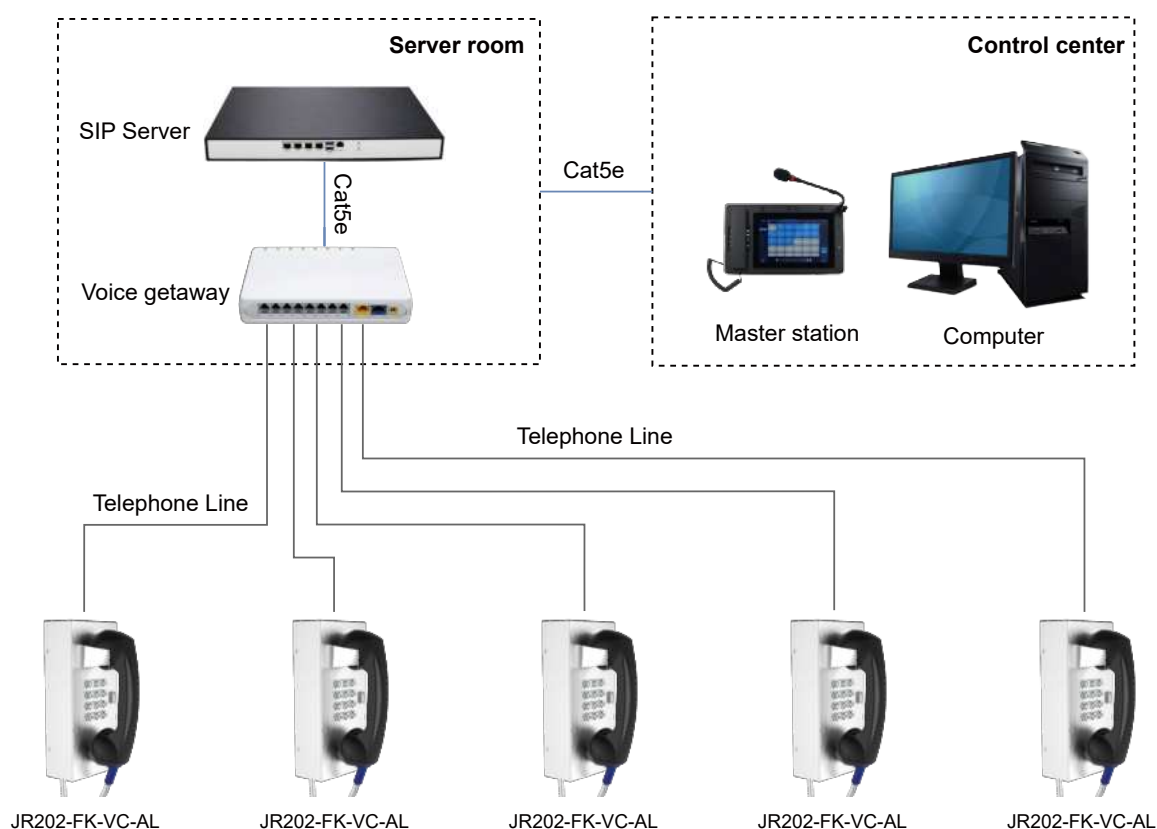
Server room

SIP Server

Cat5e

Voice getaway

Cat5e

Control center

Master station

Computer

Telephone Line

Telephone Line

JR202-FK-VC-AL

JR202-FK-VC-AL

JR202-FK-VC-AL

JR202-FK-VC-AL

JR202-FK-VC-AL